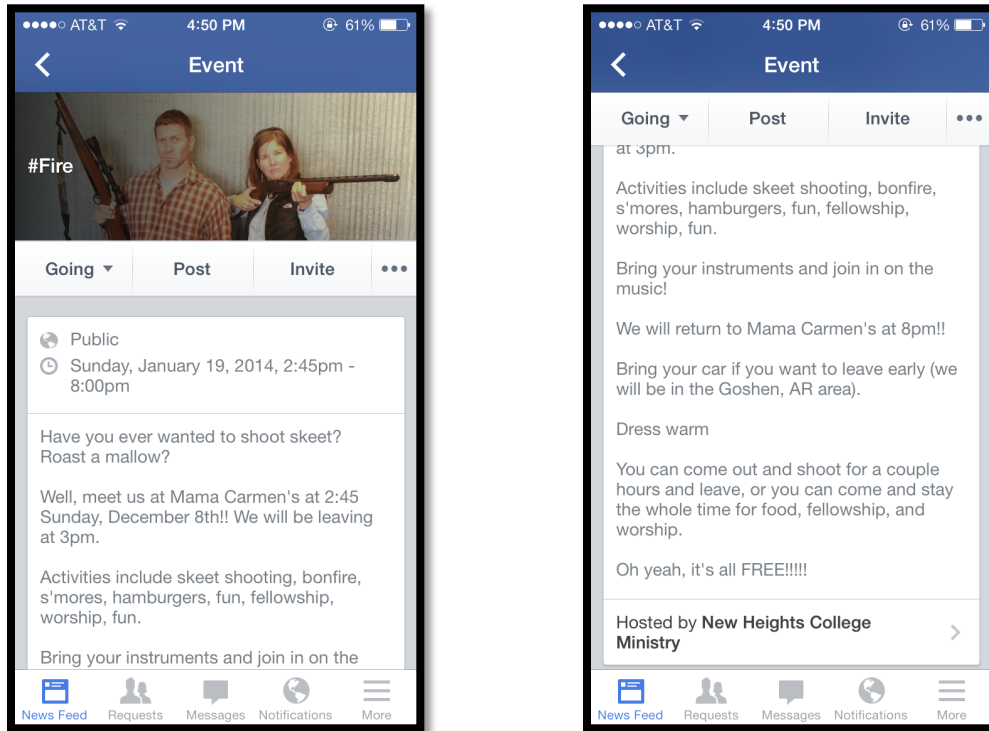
●●●●○ AT&T 4:50 PM 61%

Event

#Fire

Going ▾ Post Invite •••

Public
Sunday, January 19, 2014, 2:45pm - 8:00pm

Have you ever wanted to shoot skeet? Roast a mallow?

Well, meet us at Mama Carmen's at 2:45 Sunday, December 8th!! We will be leaving at 3pm.

Activities include skeet shooting, bonfire, s'mores, hamburgers, fun, fellowship, worship, fun.

Bring your instruments and join in on the

News Feed Requests Messages Notifications More

●●●●○ AT&T 4:50 PM 61%

Event

Going ▾ Post Invite •••

at 3pm.

Activities include skeet shooting, bonfire, s'mores, hamburgers, fun, fellowship, worship, fun.

Bring your instruments and join in on the music!

We will return to Mama Carmen's at 8pm!!

Bring your car if you want to leave early (we will be in the Goshen, AR area).

Dress warm

You can come out and shoot for a couple hours and leave, or you can come and stay the whole time for food, fellowship, and worship.

Oh yeah, it's all FREE!!!!!

Hosted by **New Heights College Ministry**

News Feed Requests Messages Notifications More